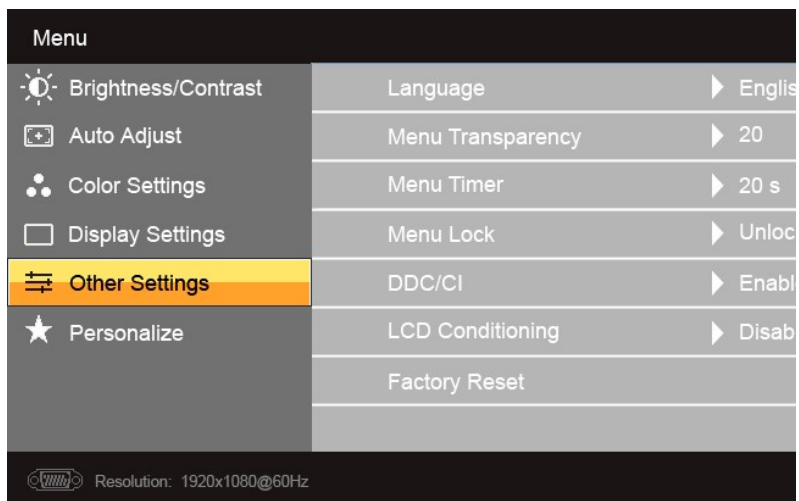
Menu

Brightness/Contrast
Auto Adjust
Color Settings
Display Settings
Other Settings
Personalize

| | |
|---|---|
| Language | Englis |
| Menu Transparency | 20 |
| Menu Timer | 20 s |
| Menu Lock | Unloc |
| DDC/CI | Enabl |
| LCD Conditioning | Disab |
| Factory Reset | |

Resolution: 1920x1080@60Hz